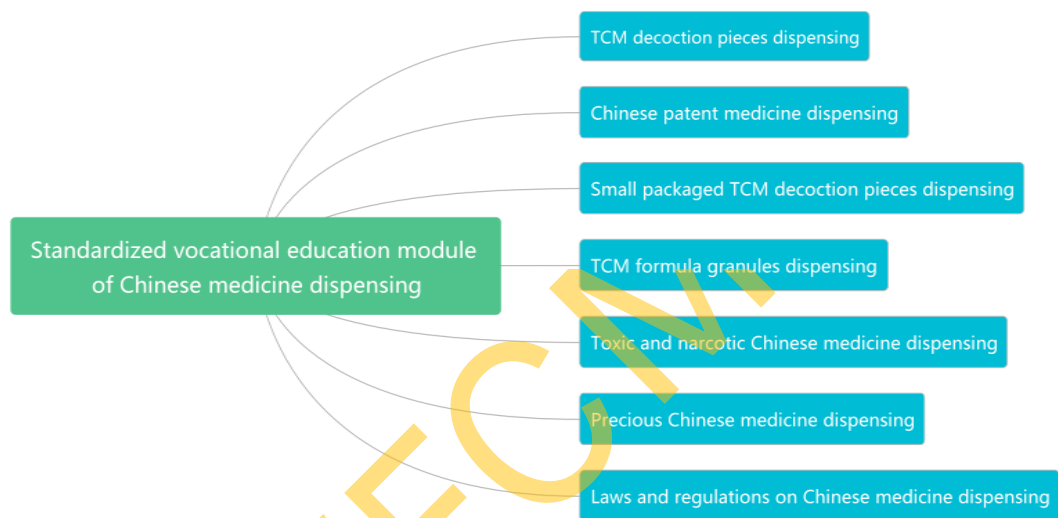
Standardized vocational education module of Chinese medicine dispensing

TCM decoction pieces dispensing

Chinese patent medicine dispensing

Small packaged TCM decoction pieces dispensing

TCM formula granules dispensing

Toxic and narcotic Chinese medicine dispensing

Precious Chinese medicine dispensing

Laws and regulations on Chinese medicine dispensing

TCM